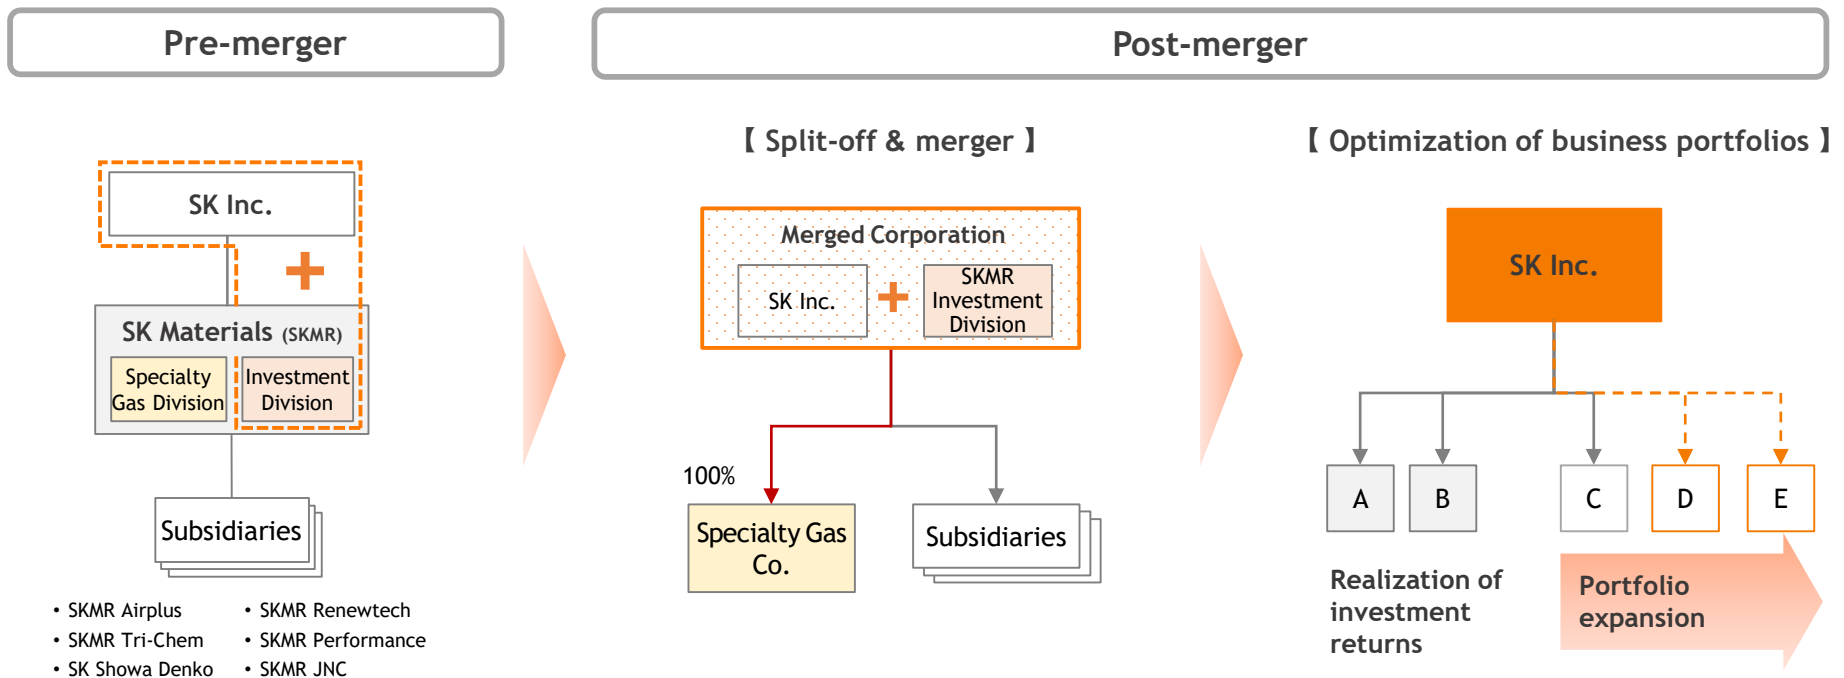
Pre-merger

SK Inc.

SK Materials (SKMR)

Specialty Gas Division

Investment Division

Subsidiaries

• SKMR Airplus
• SKMR Tri-Chem
• SK Showa Denko

• SKMR Renewtech
• SKMR Performance
• SKMR JNC

Post-merger

【 Split-off & merger 】

Merged Corporation

SK Inc.

SKMR Investment Division

100%

Specialty Gas Co.

Subsidiaries

【 Optimization of business portfolios 】

SK Inc.

A

B

C

D

E

Realization of investment returns

Portfolio expansion